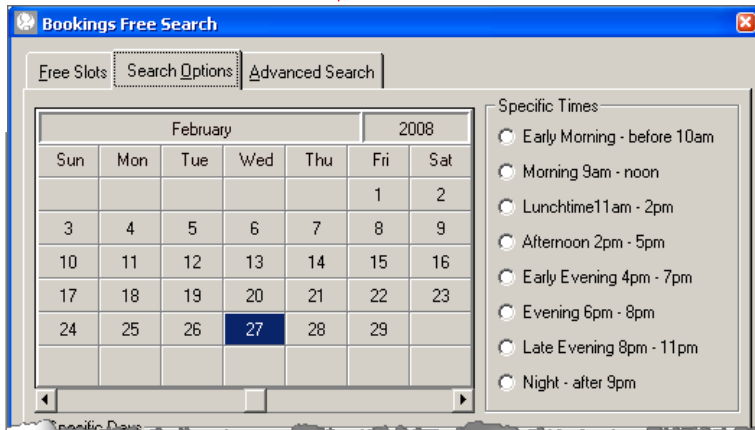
Bookings Free Search

Free Slots | Search Options | Advanced Search

| February | | | | | 2008 | |
|---|---|---|---|---|---|---|
| Sun | Mon | Tue | Wed | Thu | Fri | Sat |
| | | | | | 1 | 2 |
| 3 | 4 | 5 | 6 | 7 | 8 | 9 |
| 10 | 11 | 12 | 13 | 14 | 15 | 16 |
| 17 | 18 | 19 | 20 | 21 | 22 | 23 |
| 24 | 25 | 26 | 27 | 28 | 29 | |

Specific Times
Early Morning - before 10am
Morning 9am - noon
Lunchtime11am - 2pm
Afternoon 2pm - 5pm
Early Evening 4pm - 7pm
Evening 6pm - 8pm
Late Evening 8pm - 11pm
Night - after 9pm

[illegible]pecific Days